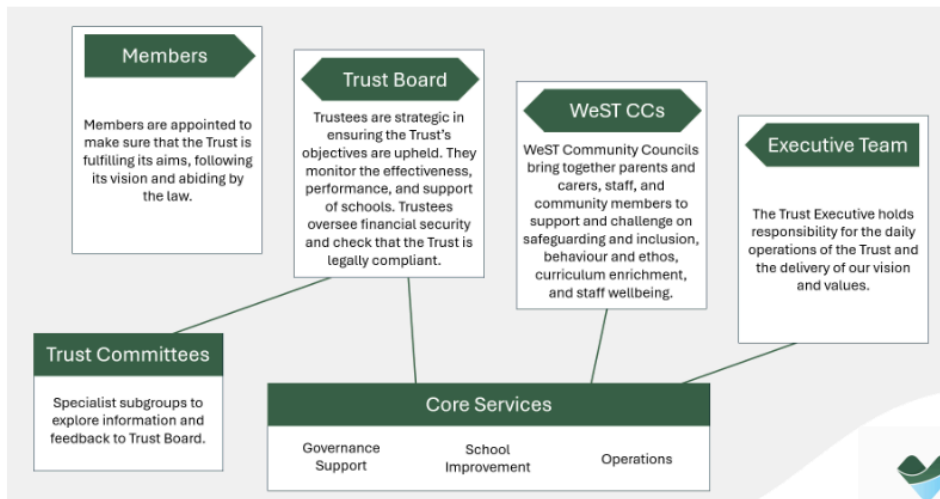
Members

Members are appointed to make sure that the Trust is fulfilling its aims, following its vision and abiding by the law.

Trust Board

Trustees are strategic in ensuring the Trust's objectives are upheld. They monitor the effectiveness, performance, and support of schools. Trustees oversee financial security and check that the Trust is legally compliant.

WeST CCs

WeST Community Councils bring together parents and carers, staff, and community members to support and challenge on safeguarding and inclusion, behaviour and ethos, curriculum enrichment, and staff wellbeing.

Executive Team

The Trust Executive holds responsibility for the daily operations of the Trust and the delivery of our vision and values.

Trust Committees

Specialist subgroups to explore information and feedback to Trust Board.

Core Services

Governance Support

School Improvement

Operations